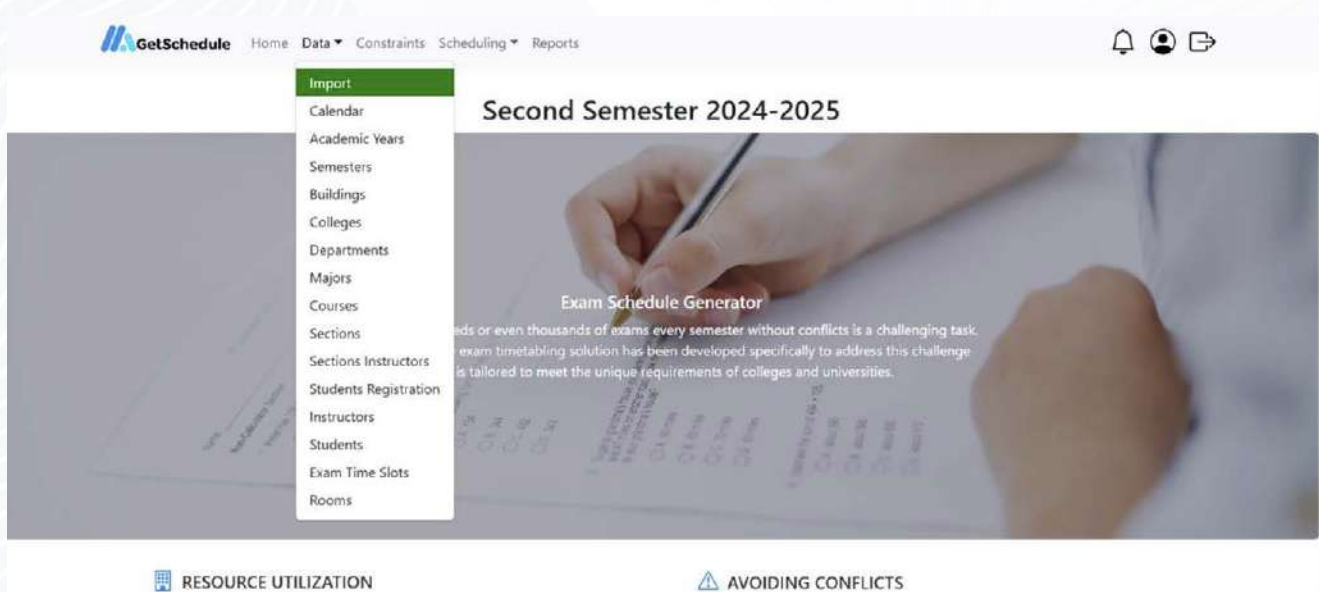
GetSchedule Home Data ▾ Constraints Scheduling ▾ Reports

Import
Calendar
Academic Years
Semesters
Buildings
Colleges
Departments
Majors
Courses
Sections
Sections Instructors
Students Registration
Instructors
Students
Exam Time Slots
Rooms

Second Semester 2024-2025

Exam Schedule Generator

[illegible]eds or even thousands of exams every semester without conflicts is a challenging task. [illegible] exam timetabling solution has been developed specifically to address this challenge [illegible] is tailored to meet the unique requirements of colleges and universities.

RESOURCE UTILIZATION

AVOIDING CONFLICTS